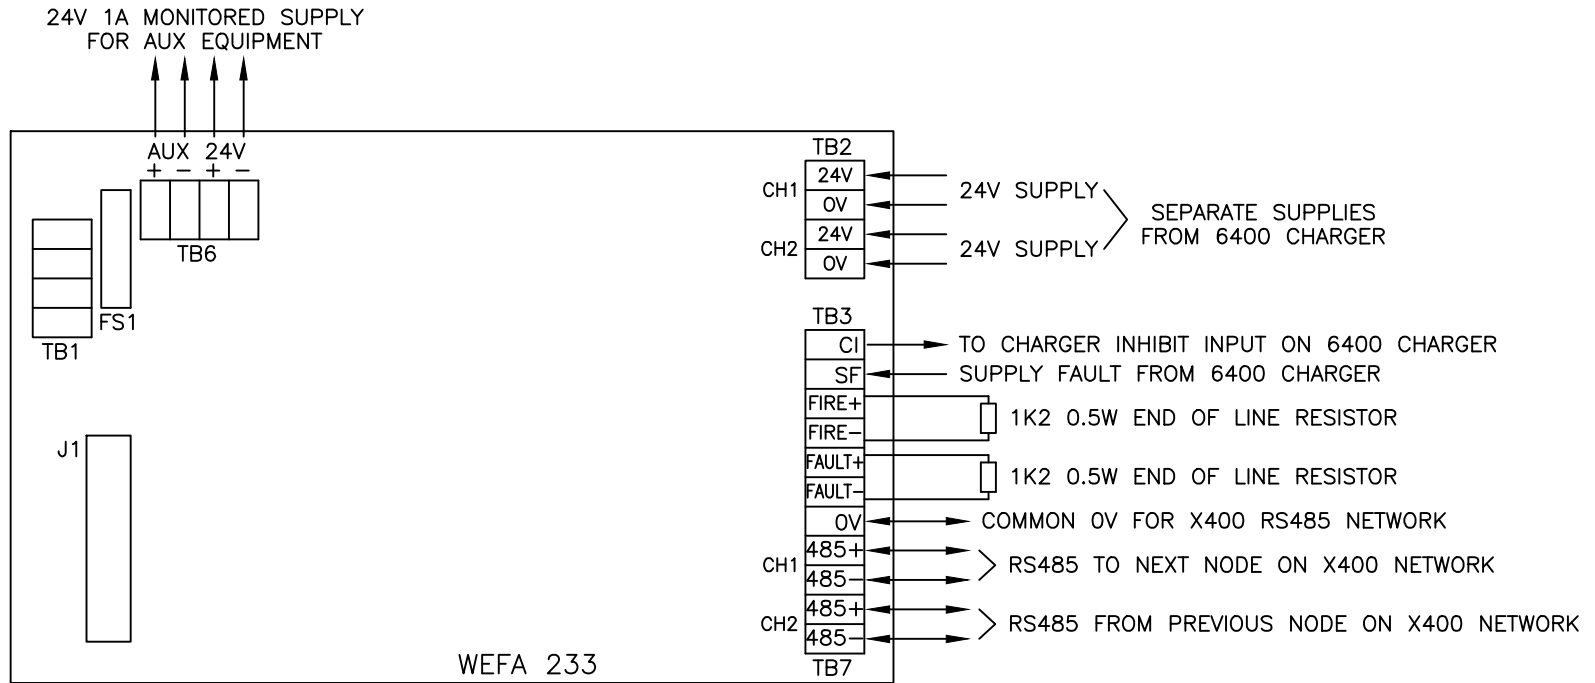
24V 1A MONITORED SUPPLY
FOR AUX EQUIPMENT

AUX 24V
+ − + −

TB6

TB1

FS1

J1

TB2
CH1 24V
0V
CH2 24V
0V

24V SUPPLY
24V SUPPLY
SEPARATE SUPPLIES
FROM 6400 CHARGER

TB3
CI
SF
FIRE+
FIRE−
FAULT+
FAULT−
0V
CH1 485+
485−
CH2 485+
485−
TB7

TO CHARGER INHIBIT INPUT ON 6400 CHARGER
SUPPLY FAULT FROM 6400 CHARGER
1K2 0.5W END OF LINE RESISTOR
1K2 0.5W END OF LINE RESISTOR
COMMON 0V FOR X400 RS485 NETWORK
RS485 TO NEXT NODE ON X400 NETWORK
RS485 FROM PREVIOUS NODE ON X400 NETWORK

WEFA 233